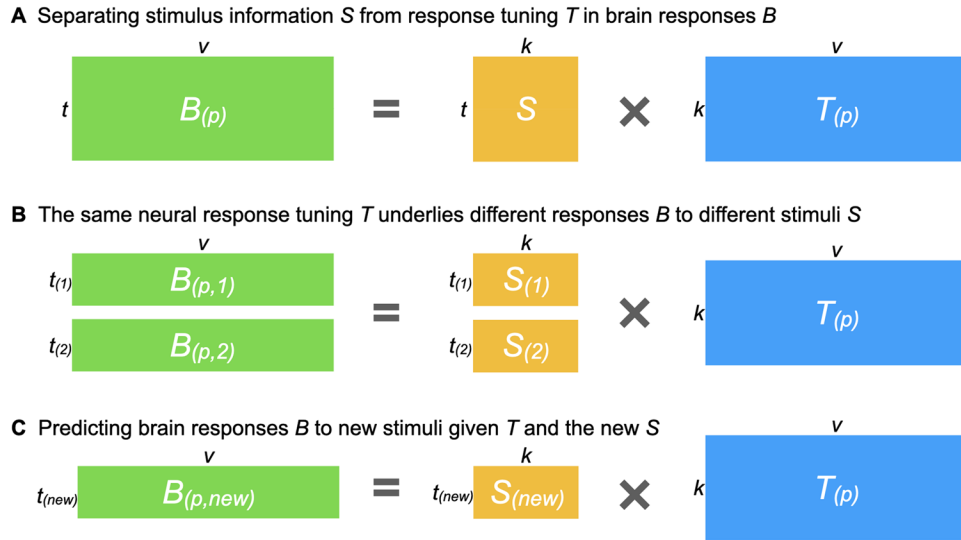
**A** Separating stimulus information *S* from response tuning *T* in brain responses *B*

$v$ $k$ $v$

$t$ $B_{(p)}$ = $t$ $S$ × $k$ $T_{(p)}$

**B** The same neural response tuning *T* underlies different responses *B* to different stimuli *S*

$v$ $k$ $v$

$t_{(1)}$ $B_{(p,1)}$ $t_{(1)}$ $S_{(1)}$

= × $k$ $T_{(p)}$

$t_{(2)}$ $B_{(p,2)}$ $t_{(2)}$ $S_{(2)}$

**C** Predicting brain responses *B* to new stimuli given *T* and the new *S*

$v$ $k$ $v$

$t_{(new)}$ $B_{(p,new)}$ = $t_{(new)}$ $S_{(new)}$ × $k$ $T_{(p)}$